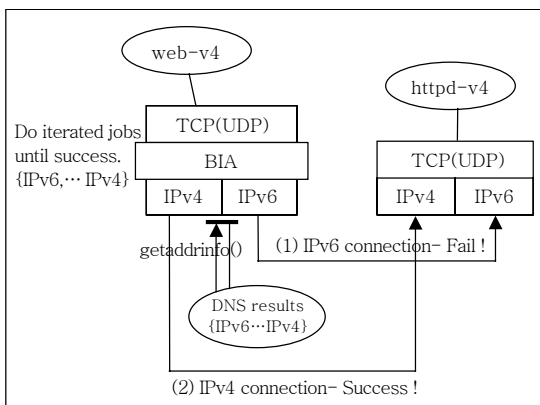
web-v4

Do iterated jobs until success. {IPv6,··· IPv4}

TCP(UDP)

BIA

IPv4

IPv6

httpd-v4

TCP(UDP)

IPv4

IPv6

getaddrinfo()

(1) IPv6 connection- Fail !

DNS results {IPv6···IPv4}

(2) IPv4 connection- Success !